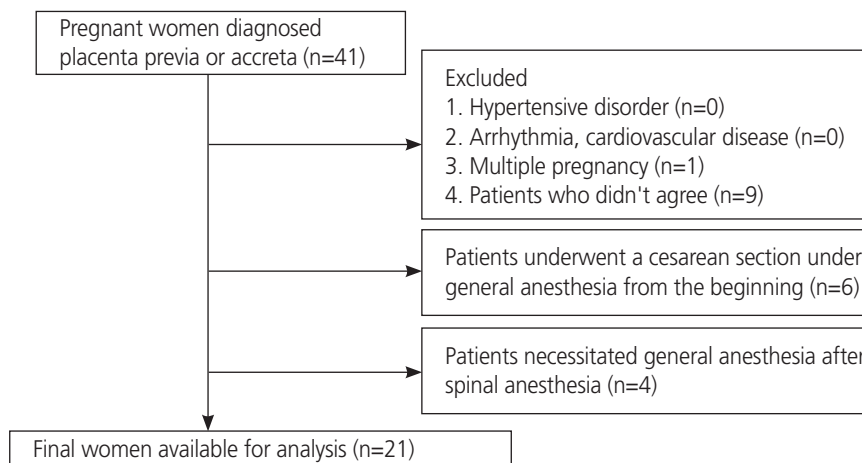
Pregnant women diagnosed placenta previa or accreta (n=41)

Excluded
1. Hypertensive disorder (n=0)
2. Arrhythmia, cardiovascular disease (n=0)
3. Multiple pregnancy (n=1)
4. Patients who didn't agree (n=9)

Patients underwent a cesarean section under general anesthesia from the beginning (n=6)

Patients necessitated general anesthesia after spinal anesthesia (n=4)

Final women available for analysis (n=21)